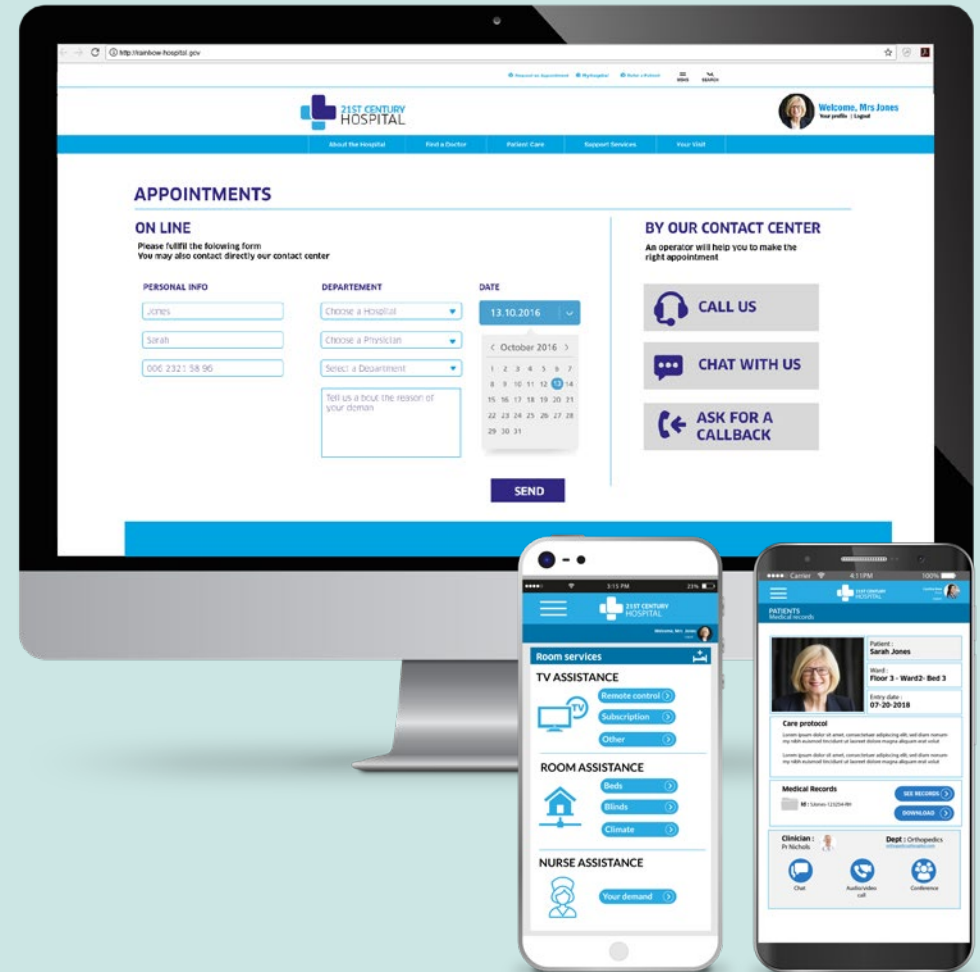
http://rainbow-hospital.gov

Request an Appointment MyHospital Refer a Patient MENU SEARCH

21ST CENTURY HOSPITAL

Welcome, Mrs Jones
Your profile | Logout

About the Hospital Find a Doctor Patient Care Support Services Your Visit

APPOINTMENTS

ON LINE
Please fullfil the folowing form
You may also contact directly our contact center

PERSONAL INFO
Jones
Sarah
006 2321 58 96

DEPARTEMENT
Choose a Hospital
Choose a Physician
Select a Department
Tell us a bout the reason of your deman

DATE
13.10.2016
October 2016
1 2 3 4 5 6 7
8 9 10 11 12 13 14
15 16 17 18 19 20 21
22 23 24 25 26 27 28
29 30 31

SEND

BY OUR CONTACT CENTER
An operator will help you to make the right appointment

CALL US
CHAT WITH US
ASK FOR A CALLBACK

3:15 PM 23%
21ST CENTURY HOSPITAL
Welcome, Mrs Jones
Room services
TV ASSISTANCE
TV
Remote control
Subscription
Other
ROOM ASSISTANCE
Beds
Blinds
Climate
NURSE ASSISTANCE
Your demand

Carrier 4:11PM 100%
21ST CENTURY HOSPITAL
PATIENTS
Medical records
Patient :
Sarah Jones
Ward :
Floor 3 - Ward2- Bed 3
Entry date :
07-20-2018
Care protocol
Lorem ipsum dolor sit amet, consectetuer adipiscing elit, sed diam nonummy nibh euismod tincidunt ut laoreet dolore magna aliquam erat volut
Lorem ipsum dolor sit amet, consectetuer adipiscing elit, sed diam nonummy nibh euismod tincidunt ut laoreet dolore magna aliquam erat volut
Medical Records
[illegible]
SEE RECORDS
DOWNLOAD
Clinician :
Pr Nichols
Dept : Orthopedics
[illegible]
Chat
Audio/video call
Conference